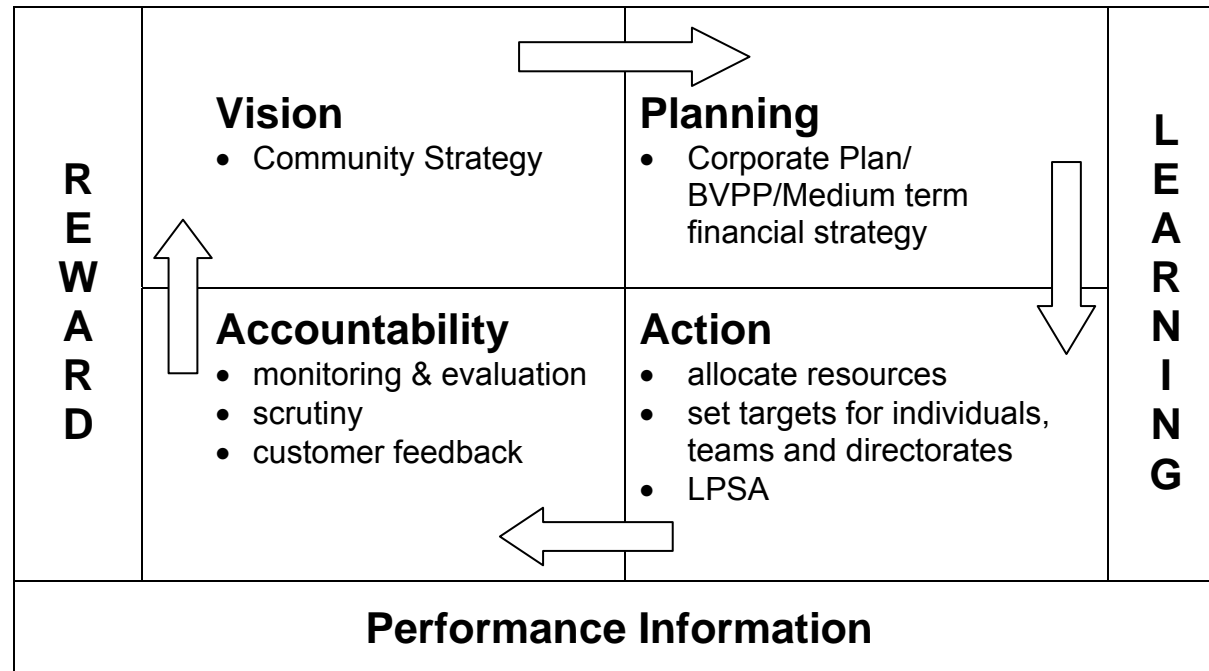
REWARD

Vision
- Community Strategy

Planning
- Corporate Plan/ BVPP/Medium term financial strategy

LEARNING

Accountability
- monitoring & evaluation
- scrutiny
- customer feedback

Action
- allocate resources
- set targets for individuals, teams and directorates
- LPSA

Performance Information